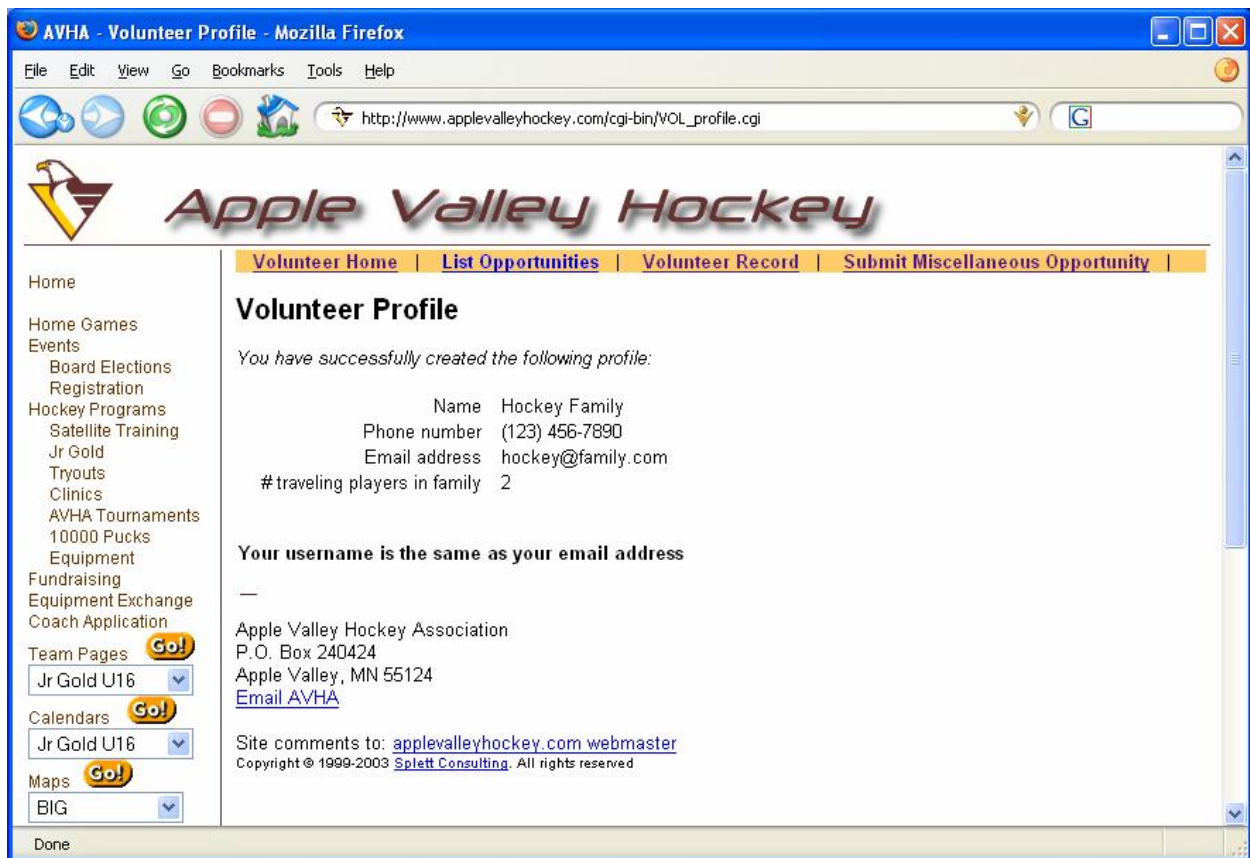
AVHA - Volunteer Profile - Mozilla Firefox

File Edit View Go Bookmarks Tools Help

http://www.applevalleyhockey.com/cgi-bin/VOL_profile.cgi

G

Apple Valley Hockey

Home

Home Games
Events
Board Elections
Registration
Hockey Programs
Satellite Training
Jr Gold
Tryouts
Clinics
AVHA Tournaments
10000 Pucks
Equipment
Fundraising
Equipment Exchange
Coach Application
Team Pages Go!
Jr Gold U16
Calendars Go!
Jr Gold U16
Maps Go!
BIG

Volunteer Home | List Opportunities | Volunteer Record | Submit Miscellaneous Opportunity |

Volunteer Profile

You have successfully created the following profile:

| | |
|---|---|
| Name | Hockey Family |
| Phone number | (123) 456-7890 |
| Email address | hockey@family.com |
| # traveling players in family | 2 |

Your username is the same as your email address

—

Apple Valley Hockey Association
P.O. Box 240424
Apple Valley, MN 55124
Email AVHA

Site comments to: applevalleyhockey.com webmaster
Copyright © 1999-2003 Splett Consulting. All rights reserved

Done